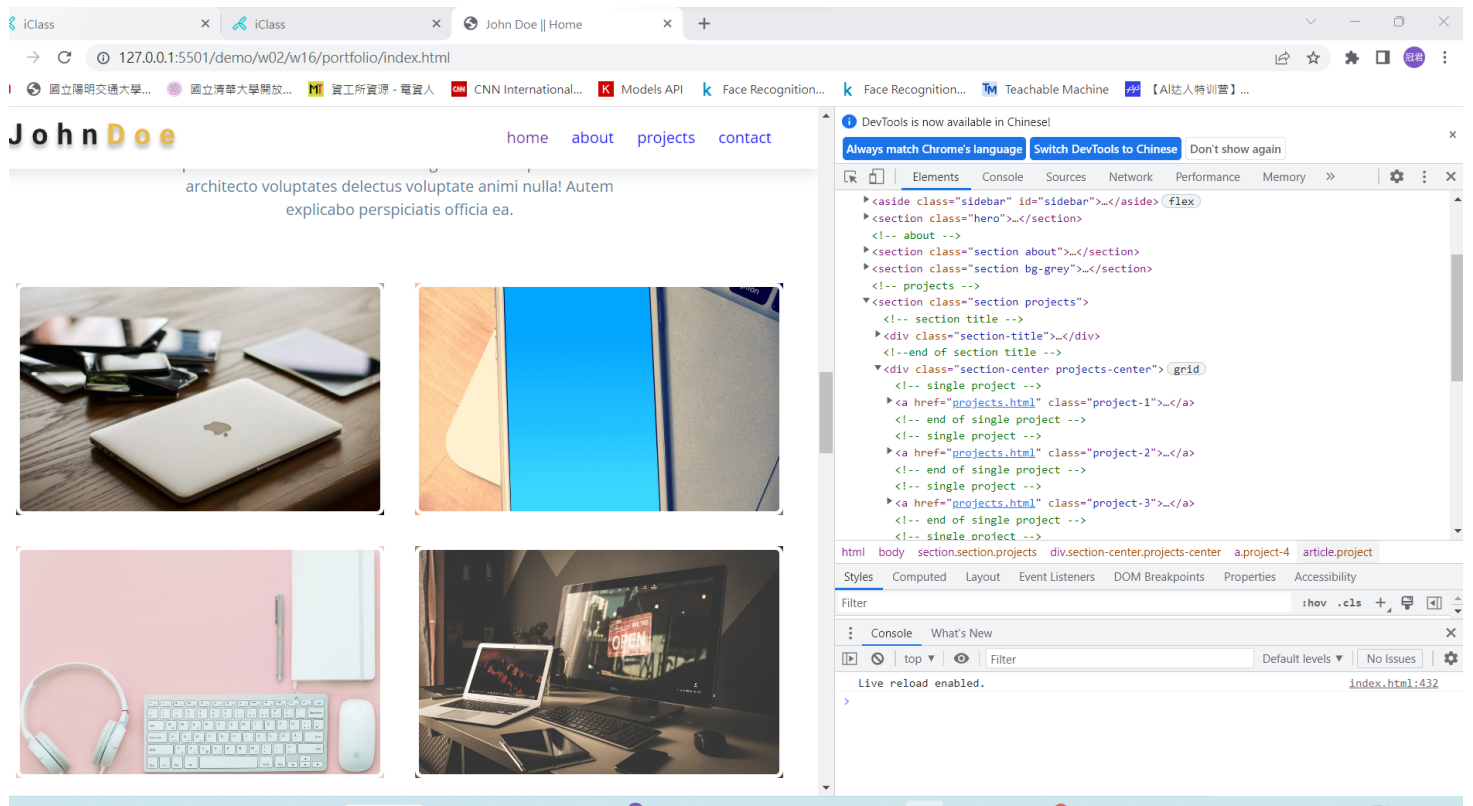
iClass
iClass
John Doe || Home
127.0.0.1:5501/demo/w02/w16/portfolio/index.html
國立陽明交通大學... 國立清華大學開放... 資工所資源 - 電資人 CNN International... Models API Face Recognition... Face Recognition... Teachable Machine 【AI达人特训营】...

JohnDoe
home about projects contact

architecto voluptates delectus voluptate animi nulla! Autem explicabo perspiciatis officia ea.

OPEN

DevTools is now available in Chinese!
Always match Chrome's language | Switch DevTools to Chinese | Don't show again
Elements Console Sources Network Performance Memory
<aside class="sidebar" id="sidebar">…</aside> flex
<section class="hero">…</section>
<!-- about -->
<section class="section about">…</section>
<section class="section bg-grey">…</section>
<!-- projects -->
<section class="section projects">
<!-- section title -->
<div class="section-title">…</div>
<!--end of section title -->
<div class="section-center projects-center"> grid
<!-- single project -->
<a href="projects.html" class="project-1">…</a>
<!-- end of single project -->
<!-- single project -->
<a href="projects.html" class="project-2">…</a>
<!-- end of single project -->
<!-- single project -->
<a href="projects.html" class="project-3">…</a>
<!-- end of single project -->
<!-- single project -->
html body section.section.projects div.section-center.projects-center a.project-4 article.project
Styles Computed Layout Event Listeners DOM Breakpoints Properties Accessibility
Filter :hov .cls +
Console What's New
top Filter Default levels No Issues
Live reload enabled. index.html:432